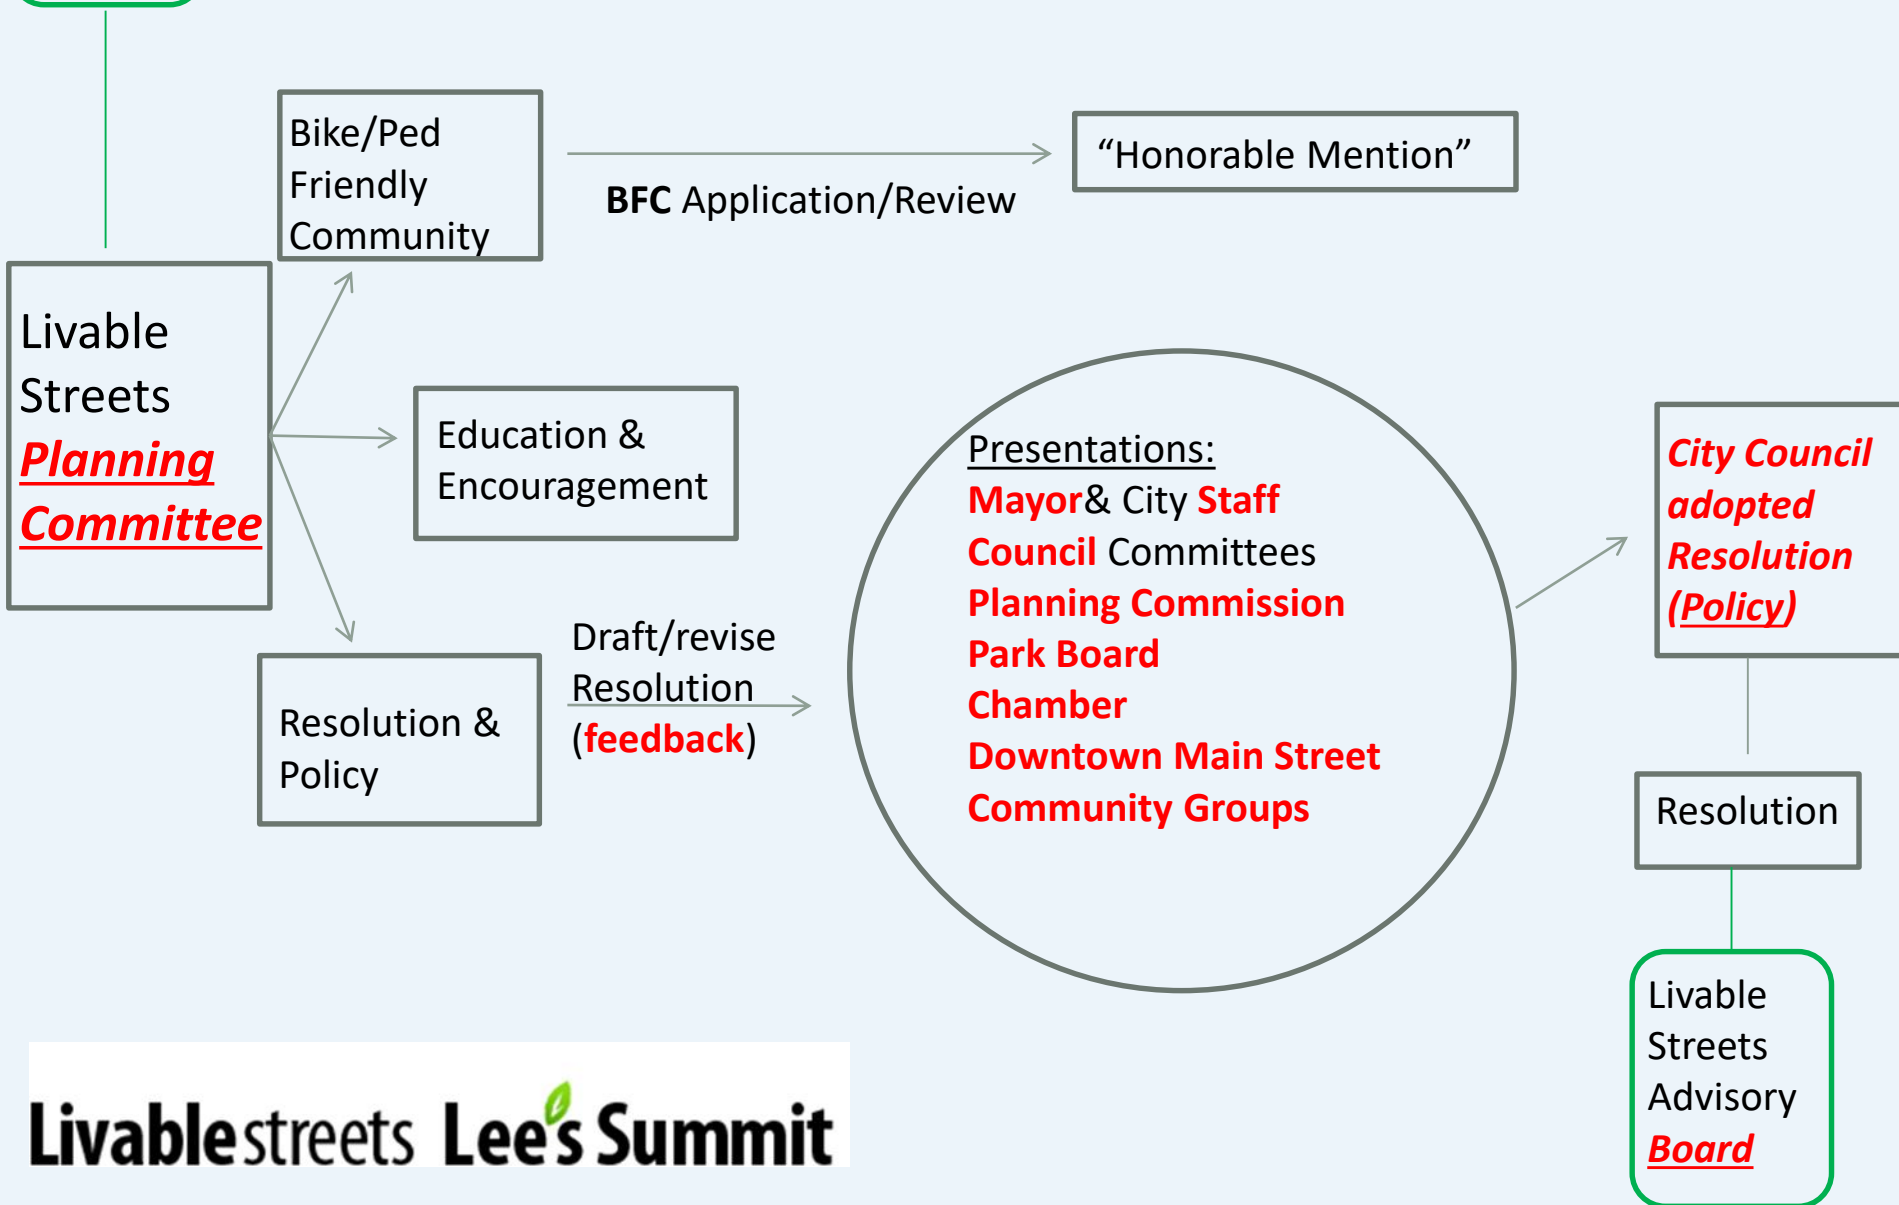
Bike/Ped Friendly Community

BFC Application/Review

"Honorable Mention"

Livable Streets Planning Committee

Education & Encouragement

Presentations:
Mayor& City Staff
Council Committees
Planning Commission
Park Board
Chamber
Downtown Main Street
Community Groups

City Council adopted Resolution (Policy)

Resolution & Policy

Draft/revise Resolution (feedback)

Resolution

Livable Streets Advisory Board

Livablestreets Lee's Summit